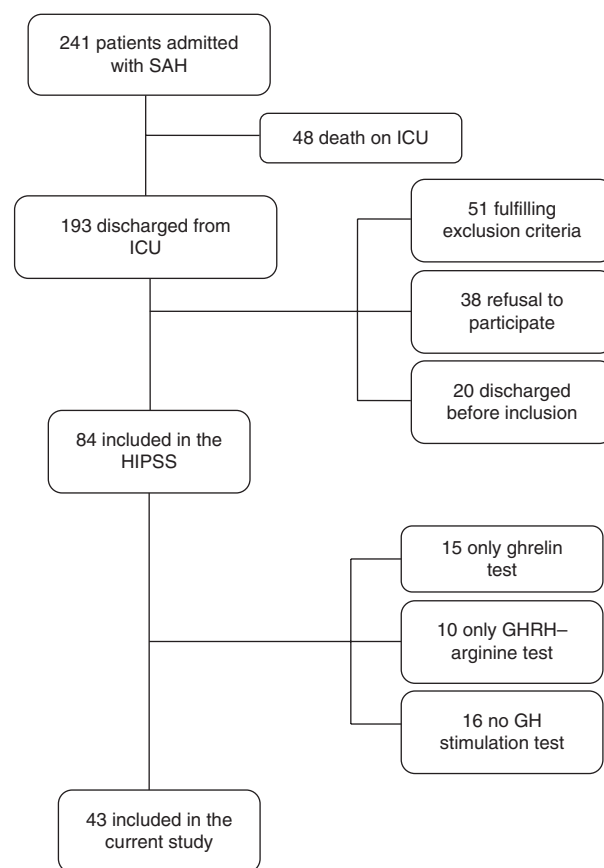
241 patients admitted with SAH

48 death on ICU

193 discharged from ICU

51 fulfilling exclusion criteria

38 refusal to participate

20 discharged before inclusion

84 included in the HIPSS

15 only ghrelin test

10 only GHRH–arginine test

16 no GH stimulation test

43 included in the current study